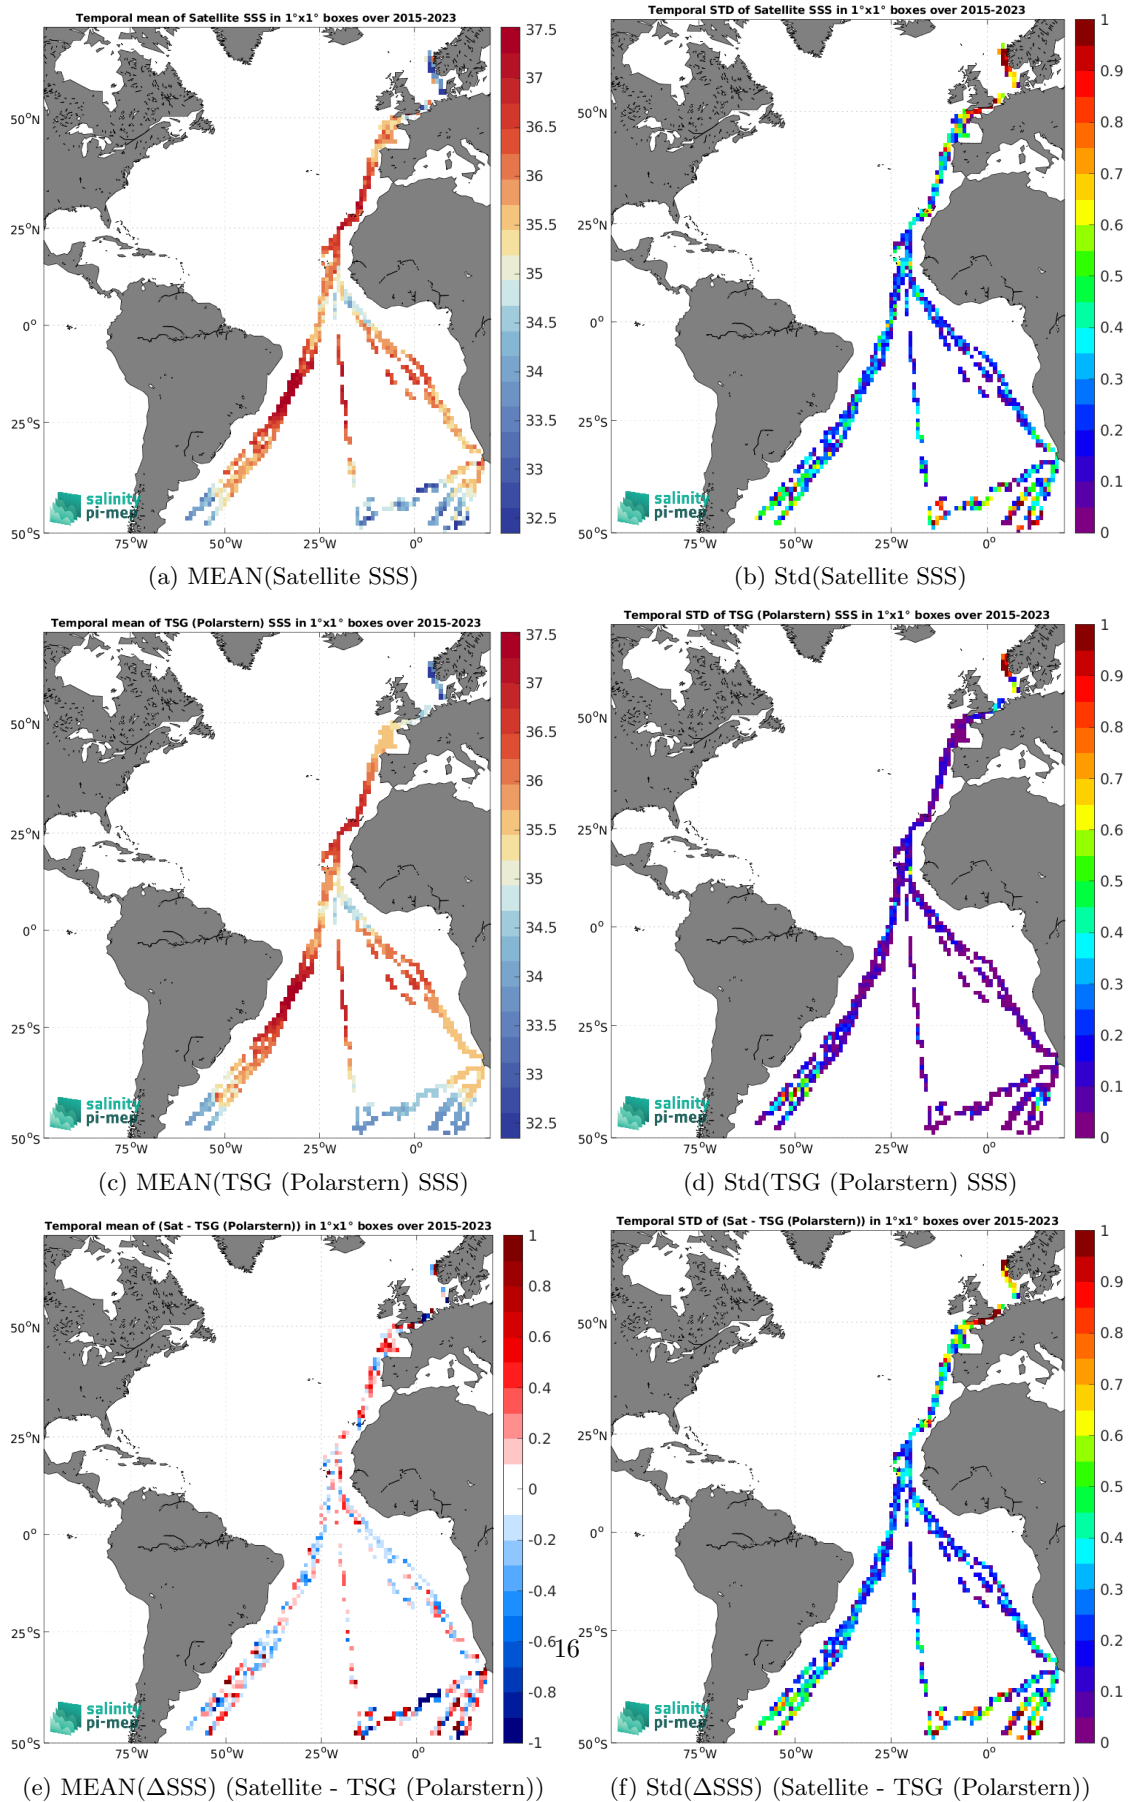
Temporal mean of Satellite SSS in 1°x1° boxes over 2015-2023

37.5
37
36.5
36
35.5
35
34.5
34
33.5
33
32.5

50°N
25°N
0°
25°S
50°S
75°W 50°W 25°W 0°

salinity pi-mep

(a) MEAN(Satellite SSS)

Temporal STD of Satellite SSS in 1°x1° boxes over 2015-2023

1
0.9
0.8
0.7
0.6
0.5
0.4
0.3
0.2
0.1
0

50°N
25°N
0°
25°S
50°S
75°W 50°W 25°W 0°

salinity pi-mep

(b) Std(Satellite SSS)

Temporal mean of TSG (Polarstern) SSS in 1°x1° boxes over 2015-2023

37.5
37
36.5
36
35.5
35
34.5
34
33.5
33
32.5

50°N
25°N
0°
25°S
50°S
75°W 50°W 25°W 0°

salinity pi-mep

(c) MEAN(TSG (Polarstern) SSS)

Temporal STD of TSG (Polarstern) SSS in 1°x1° boxes over 2015-2023

1
0.9
0.8
0.7
0.6
0.5
0.4
0.3
0.2
0.1
0

50°N
25°N
0°
25°S
50°S
75°W 50°W 25°W 0°

salinity pi-mep

(d) Std(TSG (Polarstern) SSS)

Temporal mean of (Sat - TSG (Polarstern)) in 1°x1° boxes over 2015-2023

1
0.8
0.6
0.4
0.2
0
-0.2
-0.4
-0.6
-0.8
-1

50°N
25°N
0°
25°S
50°S
75°W 50°W 25°W 0°

salinity pi-mep

(e) MEAN(ΔSSS) (Satellite - TSG (Polarstern))

16

Temporal STD of (Sat - TSG (Polarstern)) in 1°x1° boxes over 2015-2023

1
0.9
0.8
0.7
0.6
0.5
0.4
0.3
0.2
0.1
0

50°N
25°N
0°
25°S
50°S
75°W 50°W 25°W 0°

salinity pi-mep

(f) Std(ΔSSS) (Satellite - TSG (Polarstern))